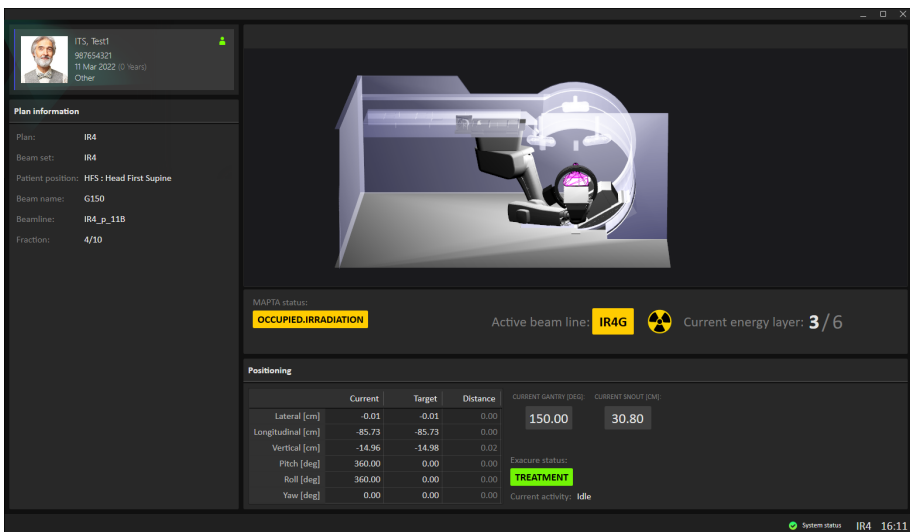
ITS, Test1
987654321
11 Mar 2022 (0 Years)
Other

Plan information

Plan: IR4
Beam set: IR4
Patient position: HFS : Head First Supine
Beam name: G150
Beamline: IR4_p_11B
Fraction: 4/10

MAPTA status:
OCCUPIED.IRRADIATION

Active beam line: IR4G

Current energy layer: 3 / 6

Positioning

| | Current | Target | Distance |
|---|---|---|---|
| Lateral [cm] | -0.01 | -0.01 | 0.00 |
| Longitudinal [cm] | -85.73 | -85.73 | 0.00 |
| Vertical [cm] | -14.96 | -14.98 | 0.02 |
| Pitch [deg] | 360.00 | 0.00 | 0.00 |
| Roll [deg] | 360.00 | 0.00 | 0.00 |
| Yaw [deg] | 0.00 | 0.00 | 0.00 |

CURRENT GANTRY [DEG]:
150.00

CURRENT SNOUT [CM]:
30.80

Exacure status:
TREATMENT

Current activity: Idle

System status IR4 16:11